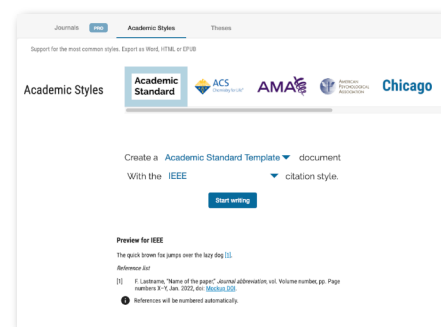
Journals PRO Academic Styles Theses

Support for the most common styles. Export as Word, HTML or EPUB

Academic Styles

Academic Standard

ACS Chemistry for Life

AMA

American Psychological Association

Chicago

Create a Academic Standard Template ▼ document

With the IEEE ▼ citation style.

Start writing

Preview for IEEE

The quick brown fox jumps over the lazy dog [1].

Reference list

[1] F. Lastname, "Name of the paper," Journal abbreviation, vol. Volume number, pp. Page numbers X–Y, Jan. 2022, doi: Mockup DOI.

References will be numbered automatically.